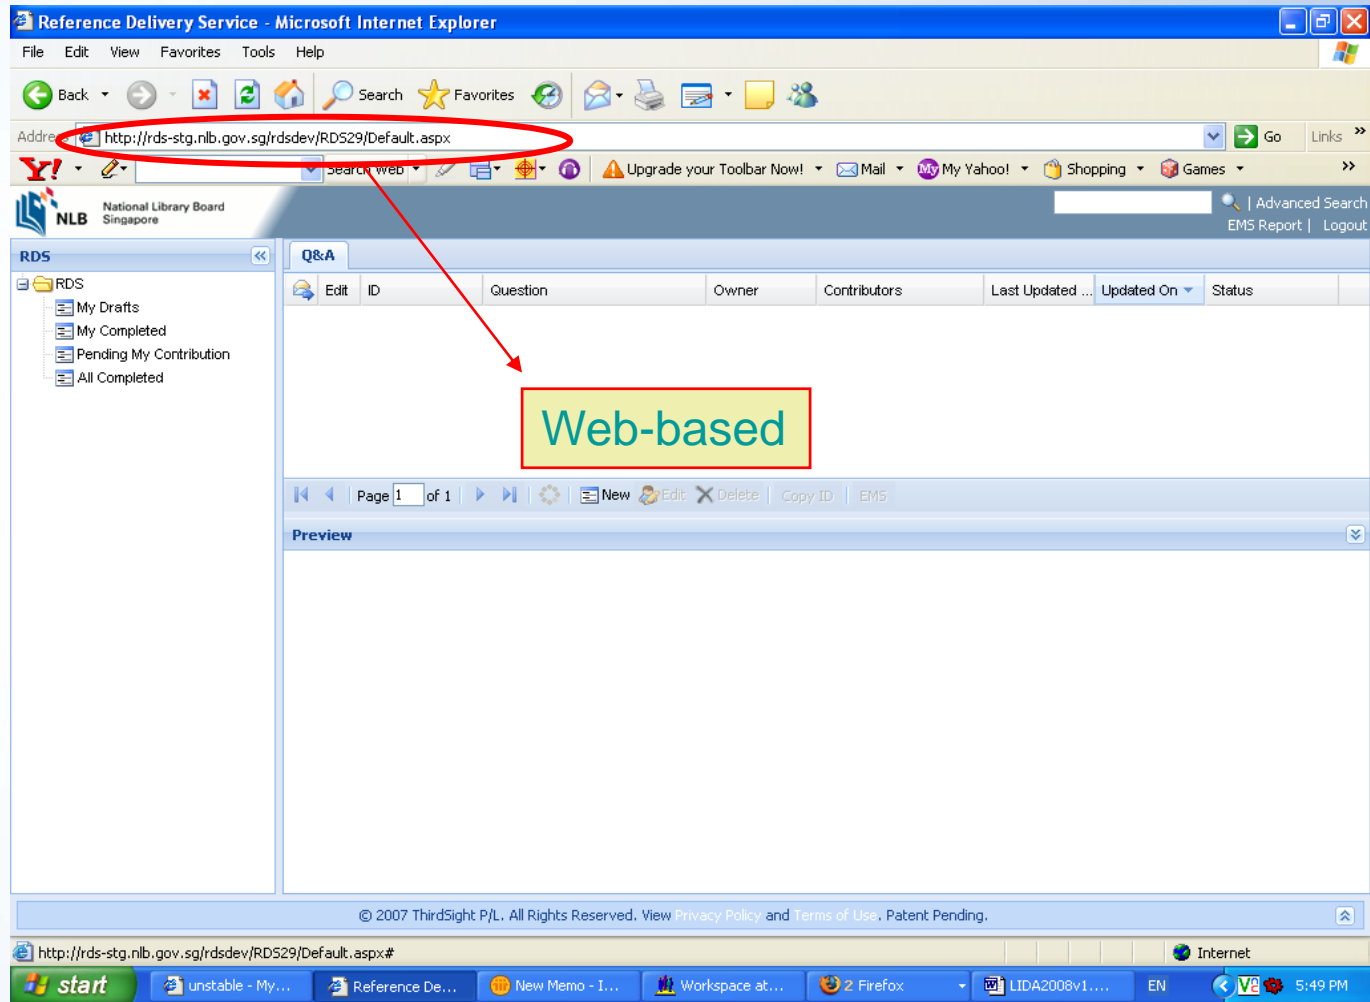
Reference Delivery Service - Microsoft Internet Explorer

File Edit View Favorites Tools Help

Back Search Favorites

Addre http://rds-stg.nlb.gov.sg/rdsdev/RDS29/Default.aspx Go Links »

Y! Search Web Upgrade your Toolbar Now! Mail My Yahoo! Shopping Games »

NLB National Library Board Singapore

| Advanced Search
EMS Report | Logout

RDS «

RDS
My Drafts
My Completed
Pending My Contribution
All Completed

Q&A

| Edit | ID | Question | Owner | Contributors | Last Updated ... | Updated On | Status |
|---|---|---|---|---|---|---|---|

Web-based

Page 1 of 1 New Edit Delete Copy ID EMS

Preview

© 2007 ThirdSight P/L. All Rights Reserved. View Privacy Policy and Terms of Use. Patent Pending.

http://rds-stg.nlb.gov.sg/rdsdev/RDS29/Default.aspx# Internet

start unstable - My... Reference De... New Memo - I... Workspace at... 2 Firefox LIDA2008v1.... EN 5:49 PM